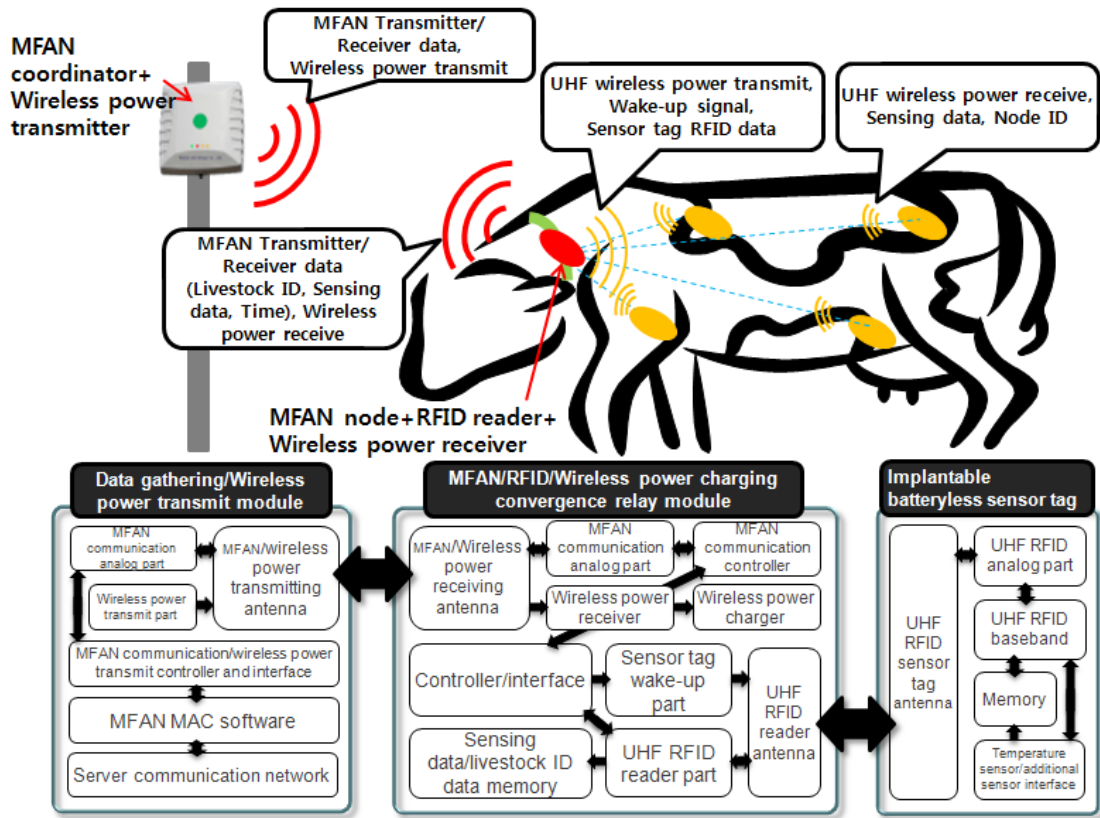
MFAN coordinator+ Wireless power transmitter

MFAN Transmitter/ Receiver data, Wireless power transmit

UHF wireless power transmit, Wake-up signal, Sensor tag RFID data

UHF wireless power receive, Sensing data, Node ID

MFAN Transmitter/ Receiver data (Livestock ID, Sensing data, Time), Wireless power receive

MFAN node+RFID reader+ Wireless power receiver

Data gathering/Wireless power transmit module

MFAN communication analog part

MFAN/wireless power transmitting antenna

Wireless power transmit part

MFAN communication/wireless power transmit controller and interface

MFAN MAC software

Server communication network

MFAN/RFID/Wireless power charging convergence relay module

MFAN/Wireless power receiving antenna

MFAN communication analog part

MFAN communication controller

Wireless power receiver

Wireless power charger

Controller/interface

Sensor tag wake-up part

UHF RFID reader antenna

Sensing data/livestock ID data memory

UHF RFID reader part

Implantable batteryless sensor tag

UHF RFID sensor tag antenna

UHF RFID analog part

UHF RFID baseband

Memory

Temperature sensor/additional sensor interface